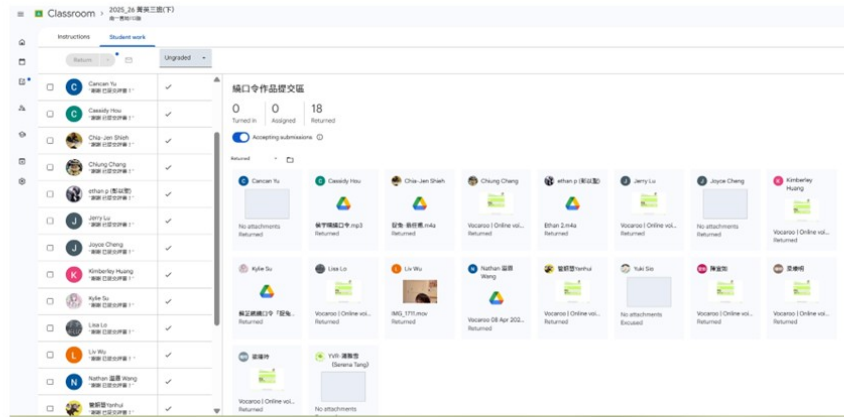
Classroom > 2025_26 菁英三班(下)

Instructions Student work

Return Ungraded

Cancan Yu
Cassidy Hou
Chia-Jen Shieh
Chiung Chang
ethan p (鄭宜鎧)
Jerry Lu
Joyce Cheng
Kimberley Huang
Kylie Su
Lisa Lo
Liv Wu
Nathan 溫謙 Wang
曾郁雲Yanhui

繞口令作品提交區

0 Turned in
0 Assigned
18 Returned

Accepting submissions

Returned

Cancan Yu
No attachments
Returned

Cassidy Hou
侯于晴繞口令.mp3
Returned

Chia-Jen Shieh
習魚-翁世傑.m4a
Returned

Chiung Chang
Vocaroo | Online voi...
Returned

ethan p (鄭宜鎧)
Ethan 2.m4a
Returned

Jerry Lu
Vocaroo | Online voi...
Returned

Joyce Cheng
No attachments
Returned

Kimberley Huang
Vocaroo | Online voi...
Returned

Kylie Su
蘇芷嫺繞口令「習魚...
Returned

Lisa Lo
Vocaroo | Online voi...
Returned

Liv Wu
IMG_1711.mov
Returned

Nathan 溫謙 Wang
Vocaroo 08 Apr 202...
Returned

曾郁雲Yanhui
Vocaroo | Online voi...
Returned

Yuki Sio
No attachments
Excused

陳宣如
Vocaroo | Online voi...
Returned

吳睿桐
Vocaroo | Online voi...
Returned

梁晴伃
Vocaroo | Online voi...
Returned

YVR-湯雅雯 (Serena Tang)
No attachments
Returned